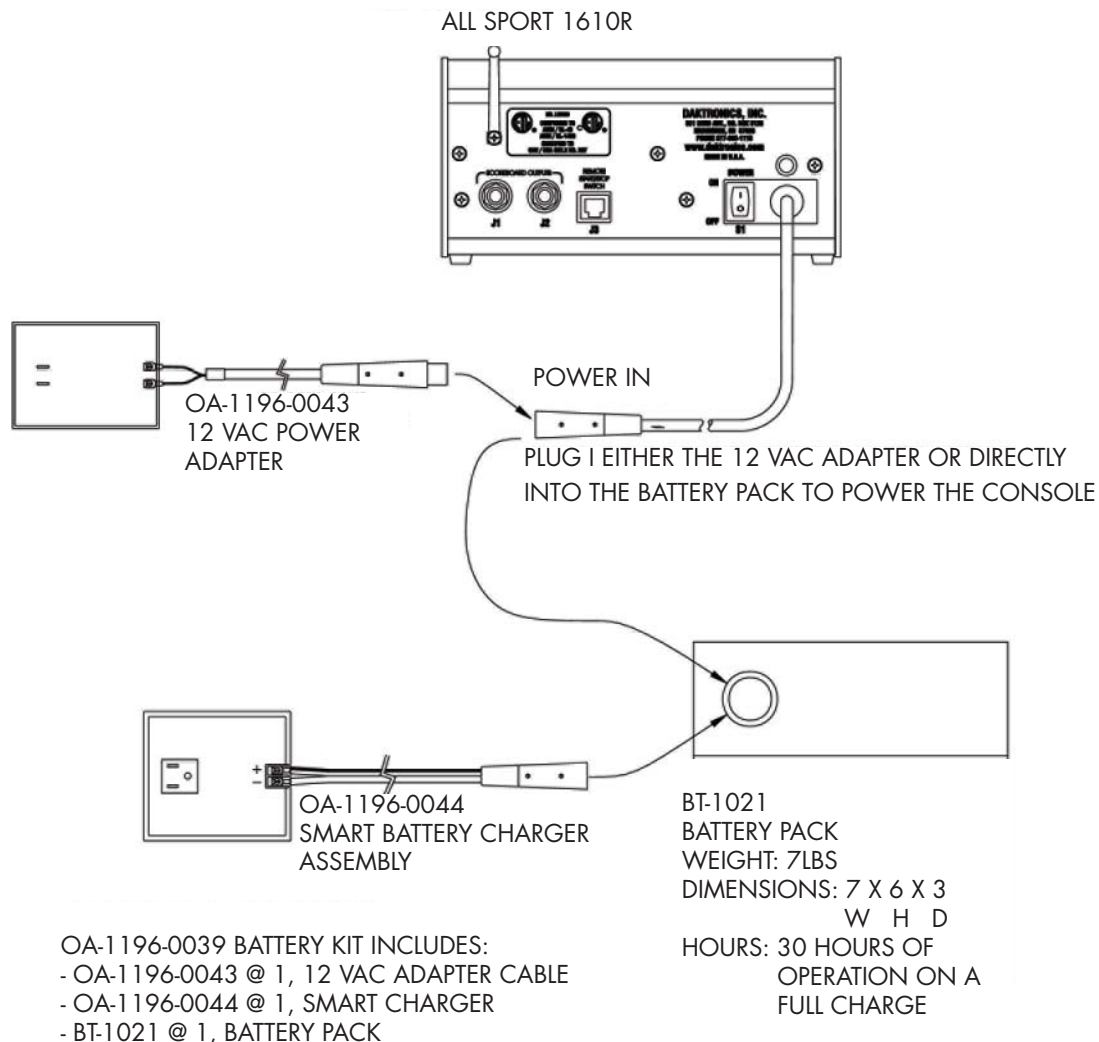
ALL SPORT 1610R

DAKTRONICS, INC.

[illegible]

www.daktronics.com

SCOREBOARD OUTPUT

J1

J2

J3

ON

OFF

S1

POWER

OA-1196-0043
12 VAC POWER
ADAPTER

POWER IN

PLUG I EITHER THE 12 VAC ADAPTER OR DIRECTLY INTO THE BATTERY PACK TO POWER THE CONSOLE

OA-1196-0044
SMART BATTERY CHARGER
ASSEMBLY

BT-1021
BATTERY PACK
WEIGHT: 7LBS
DIMENSIONS: 7 X 6 X 3
W H D
HOURS: 30 HOURS OF OPERATION ON A FULL CHARGE

OA-1196-0039 BATTERY KIT INCLUDES:
- OA-1196-0043 @ 1, 12 VAC ADAPTER CABLE
- OA-1196-0044 @ 1, SMART CHARGER
- BT-1021 @ 1, BATTERY PACK